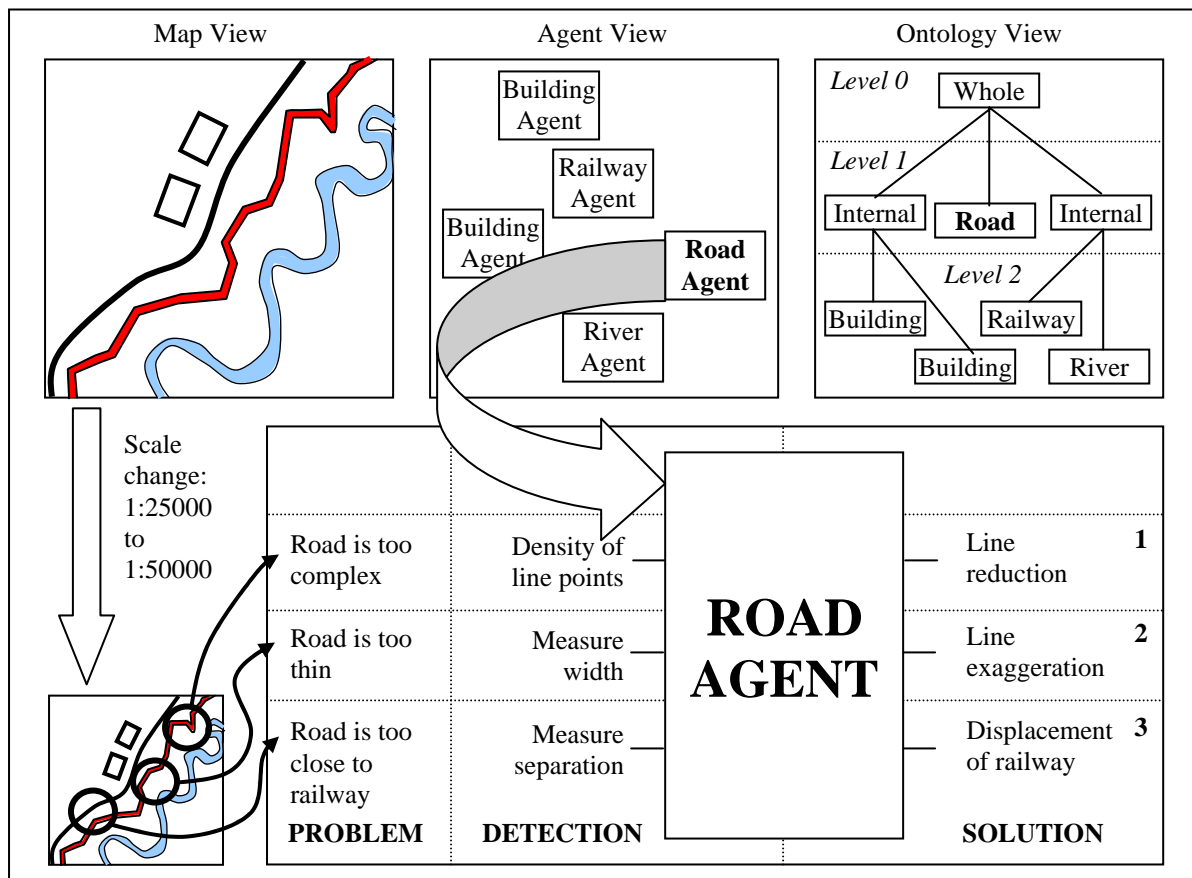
Map View

Agent View

Ontology View

Building Agent

Railway Agent

Building Agent

**Road Agent**

River Agent

*Level 0*

Whole

*Level 1*

Internal

**Road**

Internal

*Level 2*

Building

Railway

Building

River

Scale change: 1:25000 to 1:50000

Road is too complex

Density of line points

Line reduction

**1**

Road is too thin

Measure width

**ROAD AGENT**

Line exaggeration

**2**

Road is too close to railway

Measure separation

Displacement of railway

**3**

**PROBLEM**

**DETECTION**

**SOLUTION**